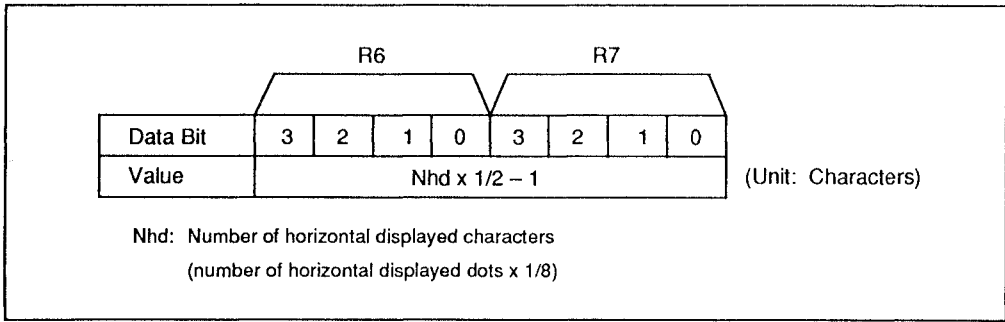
R6 R7

| Data Bit | 3 | 2 | 1 | 0 | 3 | 2 | 1 | 0 |
|---|---|---|---|---|---|---|---|---|
| Value | Nhd x 1/2 – 1 | | | | | | | |

(Unit: Characters)

Nhd: Number of horizontal displayed characters
(number of horizontal displayed dots x 1/8)